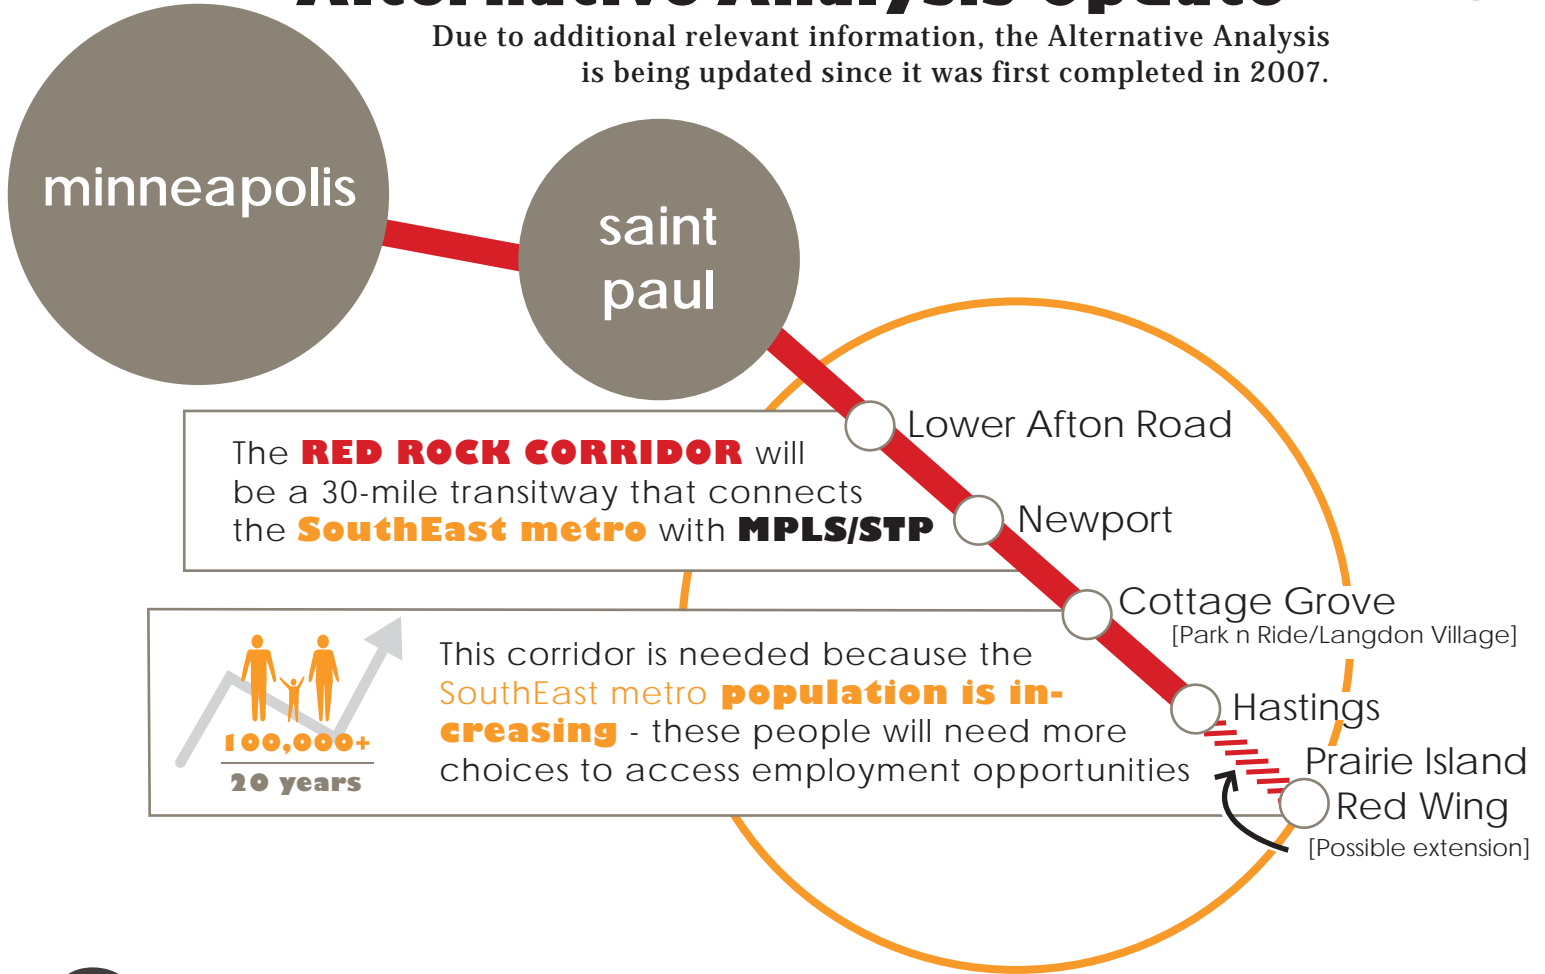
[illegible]

Due to additional relevant information, the Alternative Analysis is being updated since it was first completed in 2007.

minneapolis

saint paul

Lower Afton Road

Newport

Cottage Grove
[Park n Ride/Langdon Village]

Hastings

Prairie Island
Red Wing
[Possible extension]

The RED ROCK CORRIDOR will be a 30-mile transitway that connects the SouthEast metro with MPLS/STP

100,000+
20 years

This corridor is needed because the SouthEast metro population is increasing - these people will need more choices to access employment opportunities